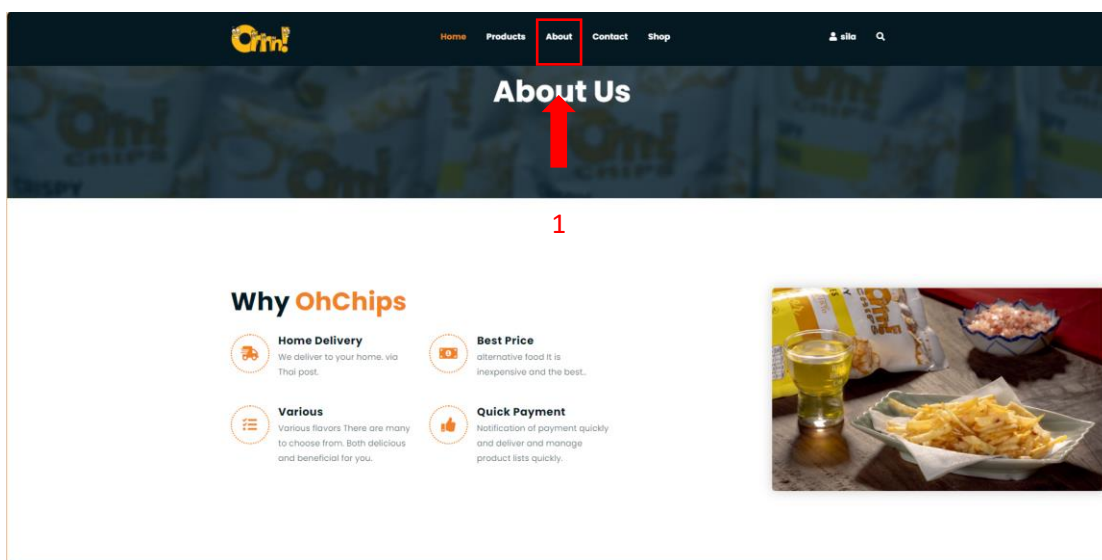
Oh!

Home Products About Contact Shop

sila

About Us

1

Why OhChips

Home Delivery
We deliver to your home. via Thai post.

Best Price
alternative food It is inexpensive and the best.

Various
Various flavors There are many to choose from. Both delicious and beneficial for you.

Quick Payment
Notification of payment quickly and deliver and manage product lists quickly.